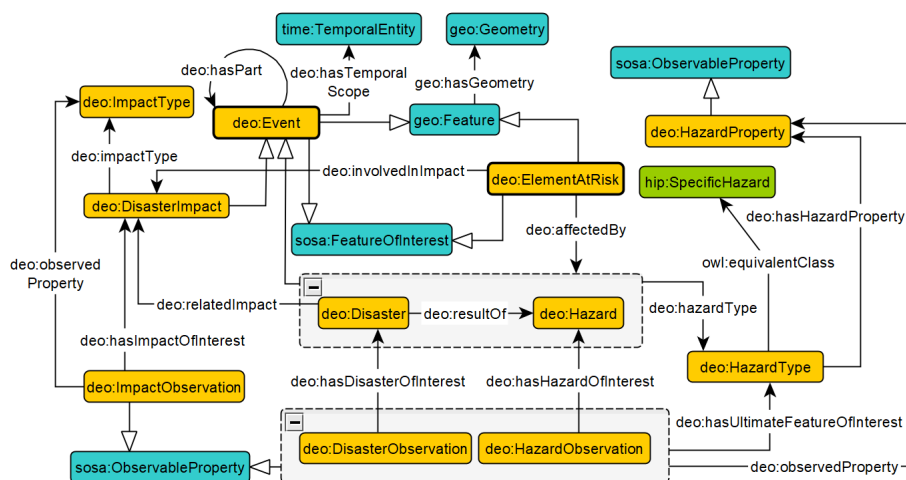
time:TemporalEntity

geo:Geometry

sosa:ObservableProperty

deo:hasPart

deo:hasTemporal Scope

geo:hasGeometry

deo:ImpactType

deo:Event

geo:Feature

deo:HazardProperty

deo:impactType

deo:involvedInImpact

deo:ElementAtRisk

hip:SpecificHazard

deo:DisasterImpact

deo:hasHazardProperty

sosa:FeatureOfInterest

deo:affectedBy

deo:observed Property

owl:equivalentClass

deo:relatedImpact

deo:Disaster

deo:resultOf

deo:Hazard

deo:hazardType

deo:hasImpactOfInterest

deo:HazardType

deo:ImpactObservation

deo:hasDisasterOfInterest

deo:hasHazardOfInterest

deo:hasUltimateFeatureOfInterest

deo:DisasterObservation

deo:HazardObservation

sosa:ObservableProperty

deo:observedProperty